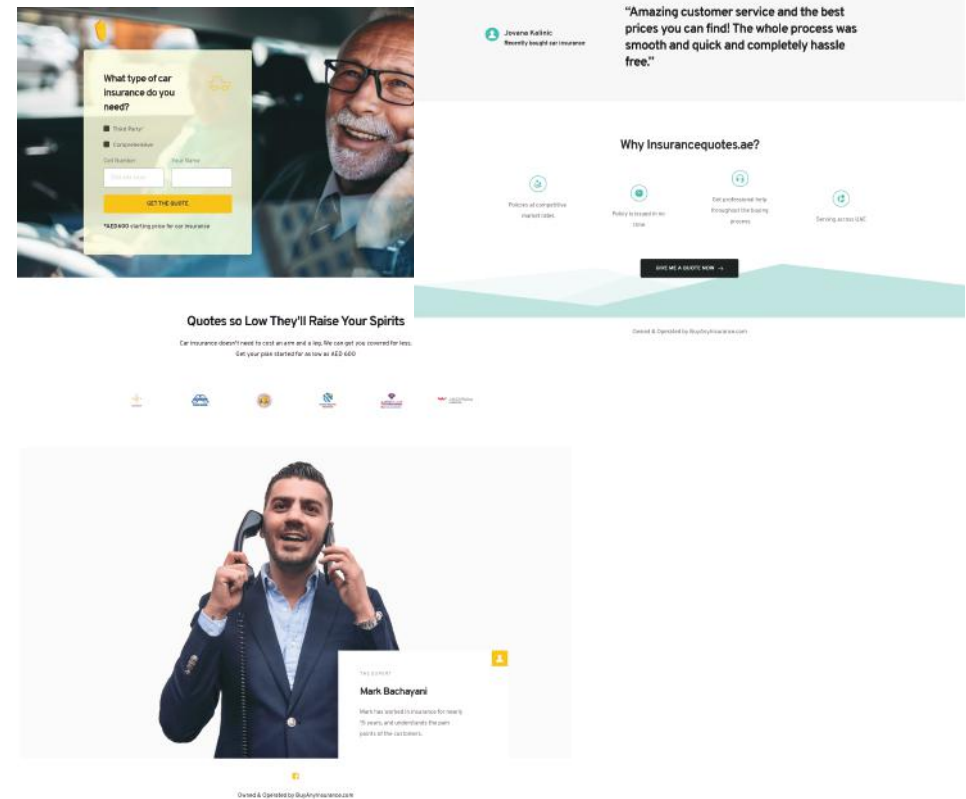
What type of car insurance do you need?

Third Party

Comprehensive

Cell Number

Your Name

GET THE QUOTE

*AED600 starting price for car insurance

Jovana Kalinic
Recently bought car insurance

"Amazing customer service and the best prices you can find! The whole process was smooth and quick and completely hassle free."

Why Insurancequotes.ae?

Policies at competitive market rates

Policy is issued in no time

Get professional help throughout the buying process

Serving across UAE

GIVE ME A QUOTE NOW →

Owned & Operated by BuyAnyInsurance.com

Quotes so Low They'll Raise Your Spirits

Car insurance doesn't need to cost an arm and a leg. We can get you covered for less. Get your plan started for as low as AED 600

THE EXPERT

Mark Bachayani

Mark has worked in insurance for nearly 15 years, and understands the pain points of the customers.

Owned & Operated by BuyAnyInsurance.com